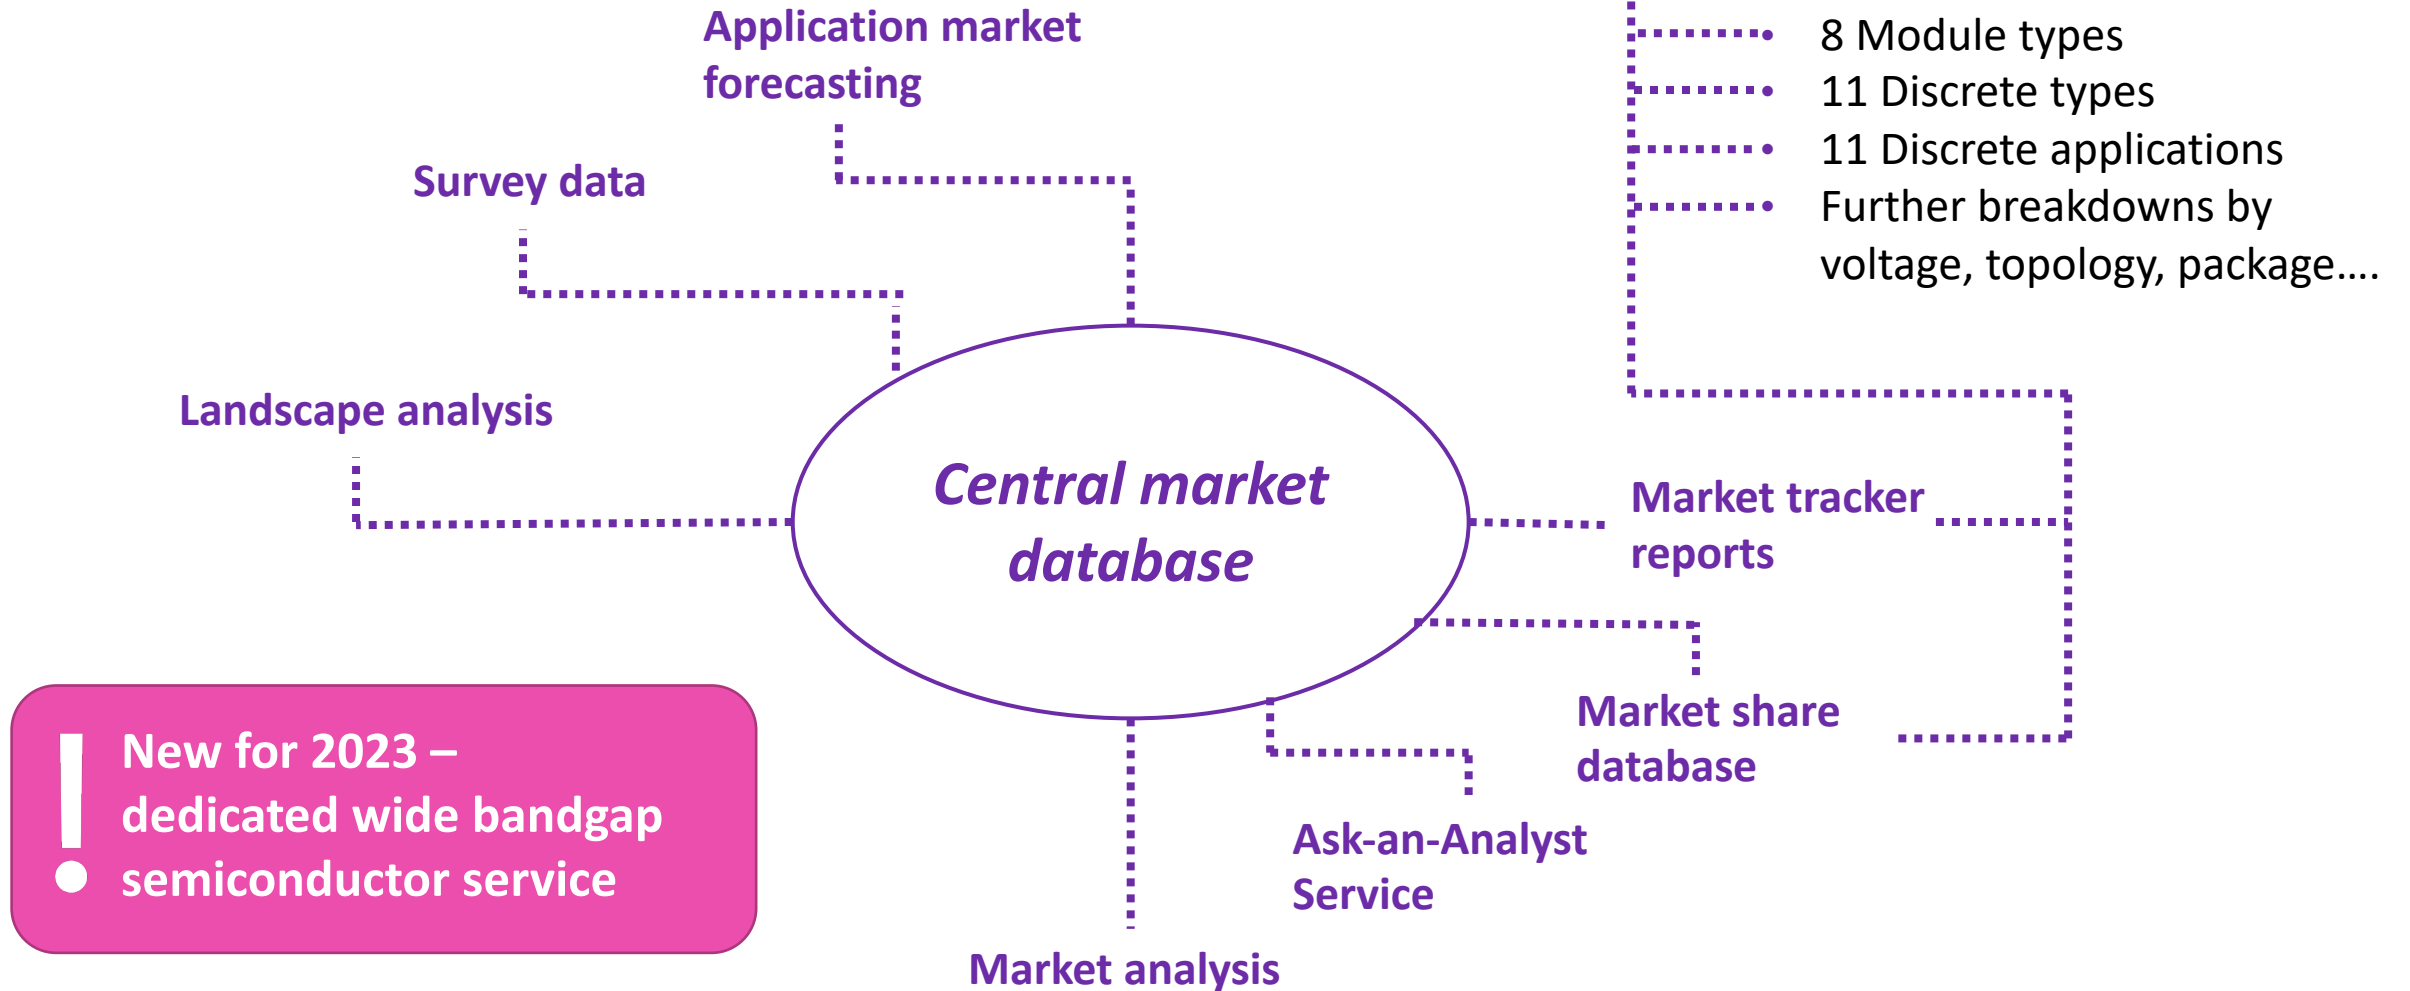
Application market forecasting

8 Module types
11 Discrete types
11 Discrete applications
Further breakdowns by voltage, topology, package….

Survey data

Landscape analysis

Central market database

Market tracker reports

Market share database

New for 2023 – dedicated wide bandgap semiconductor service

Ask-an-Analyst Service

Market analysis